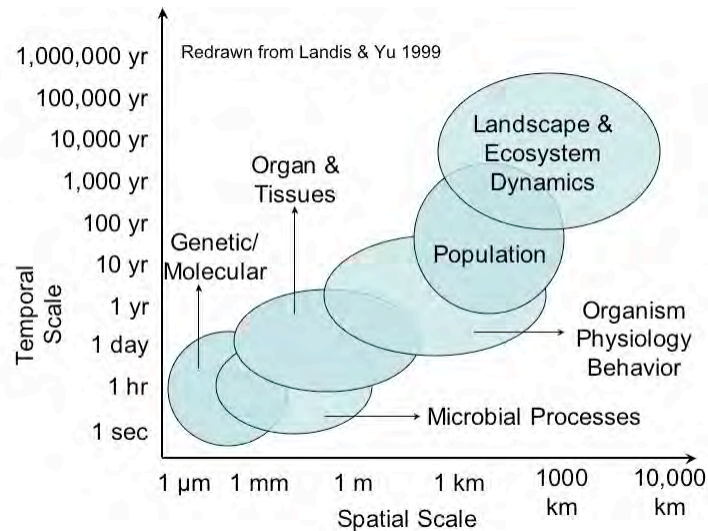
Redrawn from Landis & Yu 1999

1,000,000 yr
100,000 yr
10,000 yr
1,000 yr
100 yr
10 yr
1 yr
1 day
1 hr
1 sec

Temporal Scale

Landscape & Ecosystem Dynamics

Organ & Tissues

Genetic/ Molecular

Population

Organism Physiology Behavior

Microbial Processes

1 µm
1 mm
1 m
1 km
1000 km
10,000 km

Spatial Scale